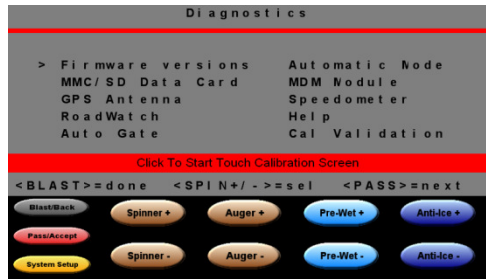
Diagnostics

> Firmware versions
MMC/SD Data Card
GPS Antenna
RoadWatch
Auto Gate

Automatic Node
MDM Nodule
Speedometer
Help
Cal Validation

Click To Start Touch Calibration Screen

<BLAST>=done <SPIN+/->=sel <PASS>=next

Blast/Back
Pass/Accept
System Setup
Spinner +
Spinner -
Auger +
Auger -
Pre-Wet +
Pre-Wet -
Anti-Ice +
Anti-Ice -